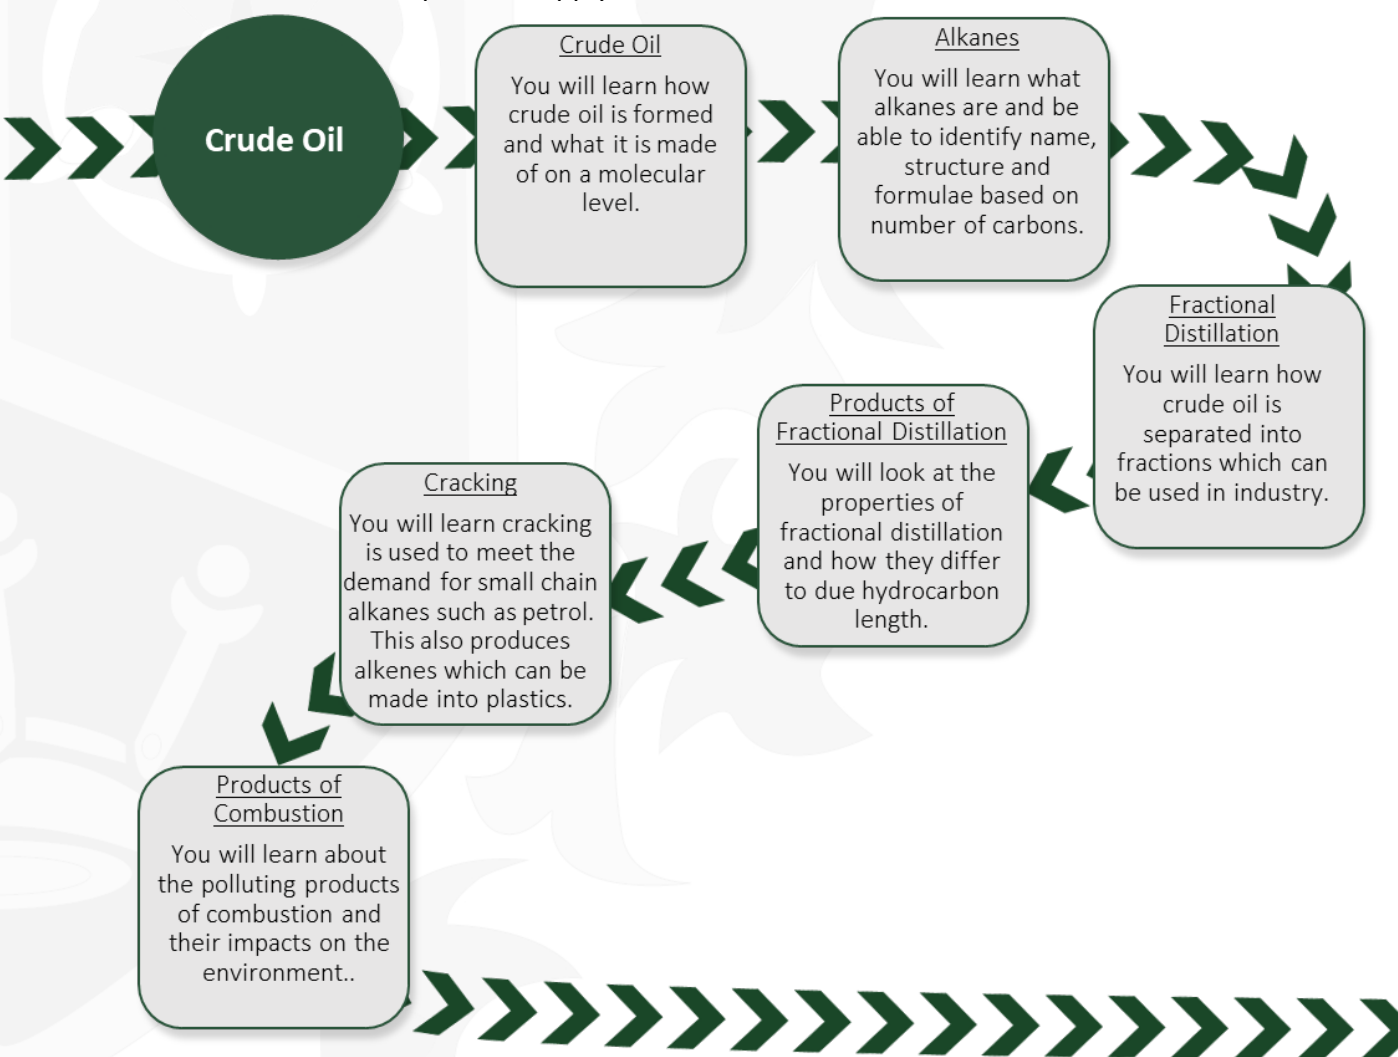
Crude Oil

Crude Oil

You will learn how crude oil is formed and what it is made of on a molecular level.

Alkanes

You will learn what alkanes are and be able to identify name, structure and formulae based on number of carbons.

Fractional Distillation

You will learn how crude oil is separated into fractions which can be used in industry.

Products of Fractional Distillation

You will look at the properties of fractional distillation and how they differ to due hydrocarbon length.

Cracking

You will learn cracking is used to meet the demand for small chain alkanes such as petrol. This also produces alkenes which can be made into plastics.

Products of Combustion

You will learn about the polluting products of combustion and their impacts on the environment..